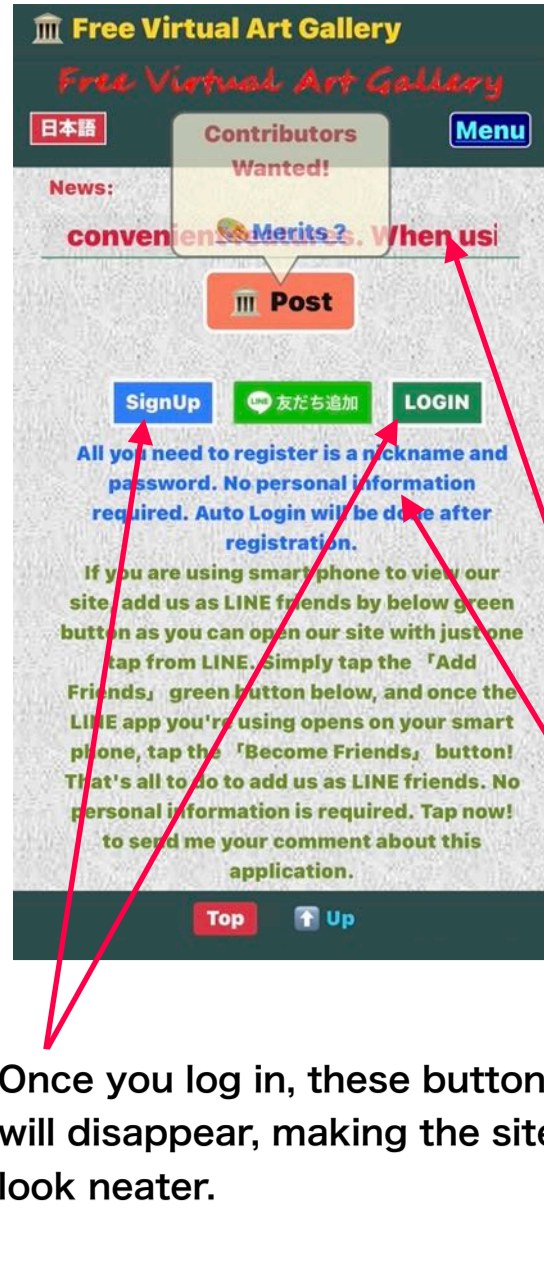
Free Virtual Art Gallery

Free Virtual Art Gallery

日本語

Menu

Contributors Wanted!

News:

Merits ?

conveni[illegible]. When usi

Post

SignUp

友だち追加

LOGIN

All you need to register is a nickname and password. No personal information required. Auto Login will be done after registration.

If you are using smartphone to view our site, add us as LINE friends by below green button as you can open our site with just one tap from LINE. Simply tap the 「Add Friends」 green button below, and once the LINE app you're using opens on your smart phone, tap the 「Become Friends」 button! That's all to do to add us as LINE friends. No personal information is required. Tap now! to send me your comment about this application.

Top

Up

Once you log in, these button will disappear, making the site look neater.